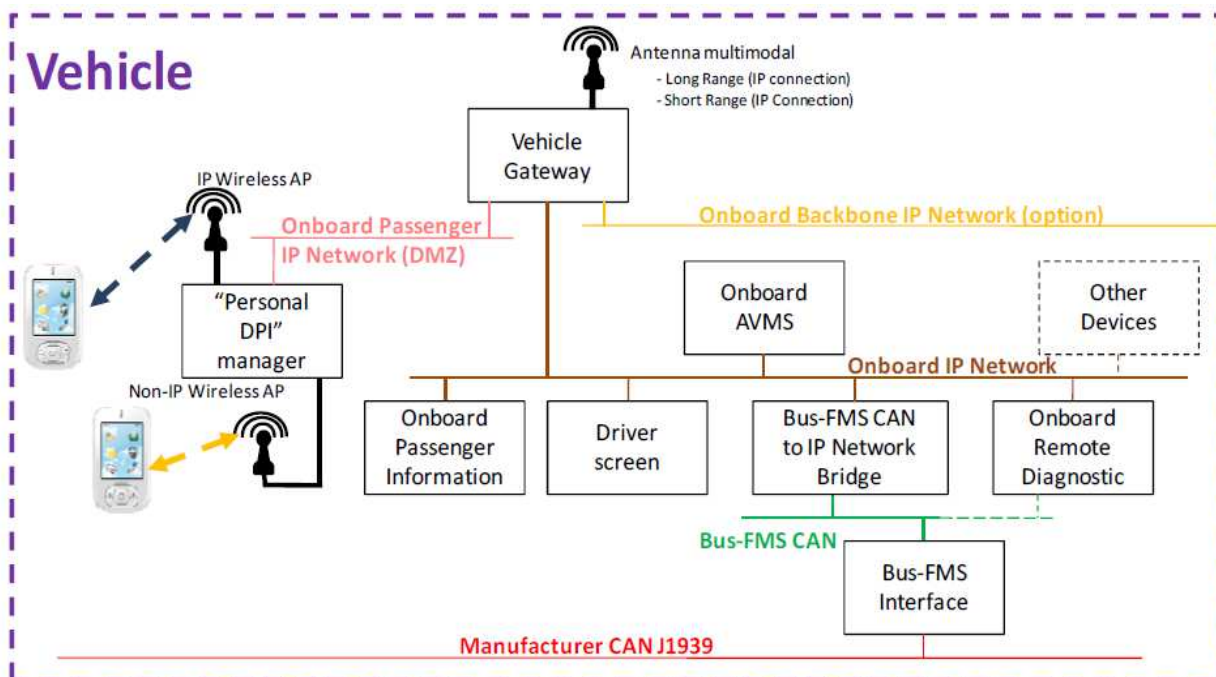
Vehicle

Antenna multimodal
- Long Range (IP connection)
- Short Range (IP Connection)

Vehicle Gateway

IP Wireless AP

Onboard Passenger IP Network (DMZ)

Onboard Backbone IP Network (option)

"Personal DPI" manager

Onboard AVMS

Other Devices

Onboard IP Network

Non-IP Wireless AP

Onboard Passenger Information

Driver screen

Bus-FMS CAN to IP Network Bridge

Onboard Remote Diagnostic

Bus-FMS CAN

Bus-FMS Interface

Manufacturer CAN J1939